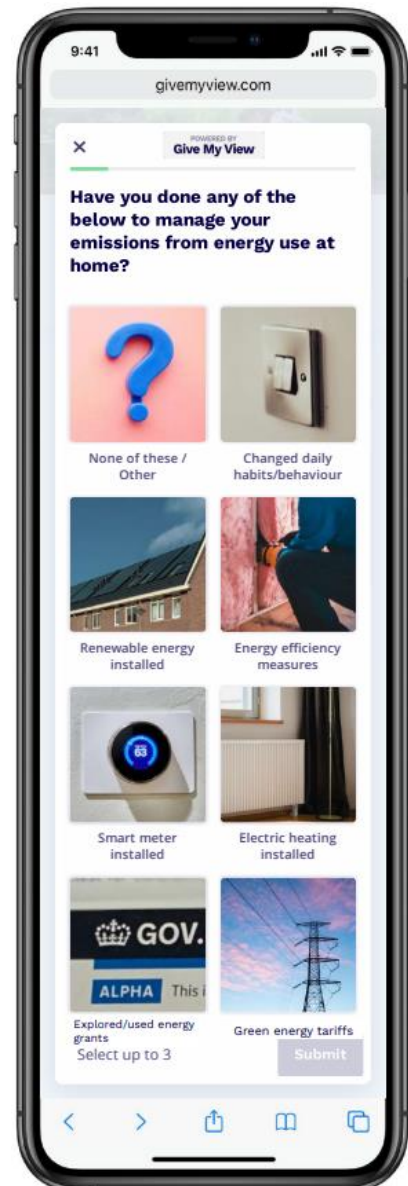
9:41

givemyview.com

×

POWERED BY
Give My View

Have you done any of the below to manage your emissions from energy use at home?

None of these / Other

Changed daily habits/behaviour

Renewable energy installed

Energy efficiency measures

63

Smart meter installed

Electric heating installed

GOV.

ALPHA This i

Explored/used energy grants

Green energy tariffs

Select up to 3

Submit